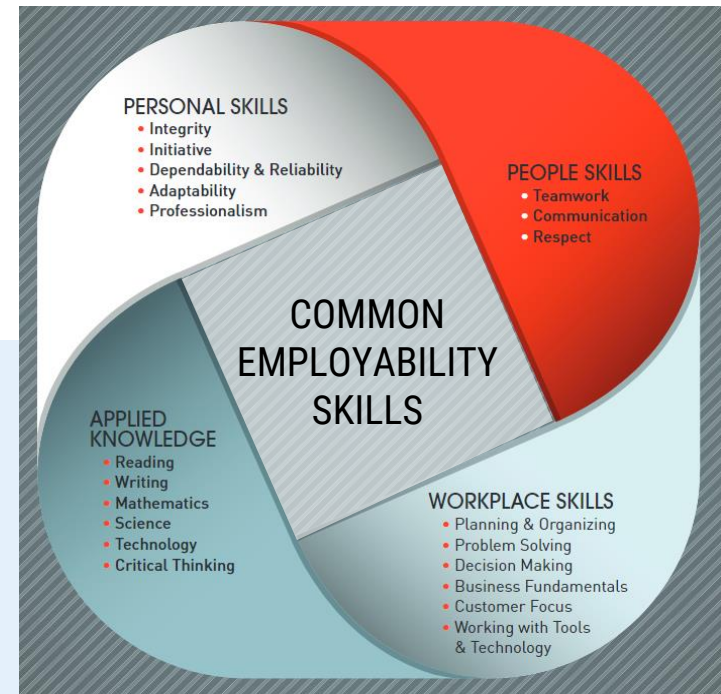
PERSONAL SKILLS
• Integrity
• Initiative
• Dependability & Reliability
• Adaptability
• Professionalism

PEOPLE SKILLS
• Teamwork
• Communication
• Respect

COMMON EMPLOYABILITY SKILLS

APPLIED KNOWLEDGE
• Reading
• Writing
• Mathematics
• Science
• Technology
• Critical Thinking

WORKPLACE SKILLS
• Planning & Organizing
• Problem Solving
• Decision Making
• Business Fundamentals
• Customer Focus
• Working with Tools & Technology